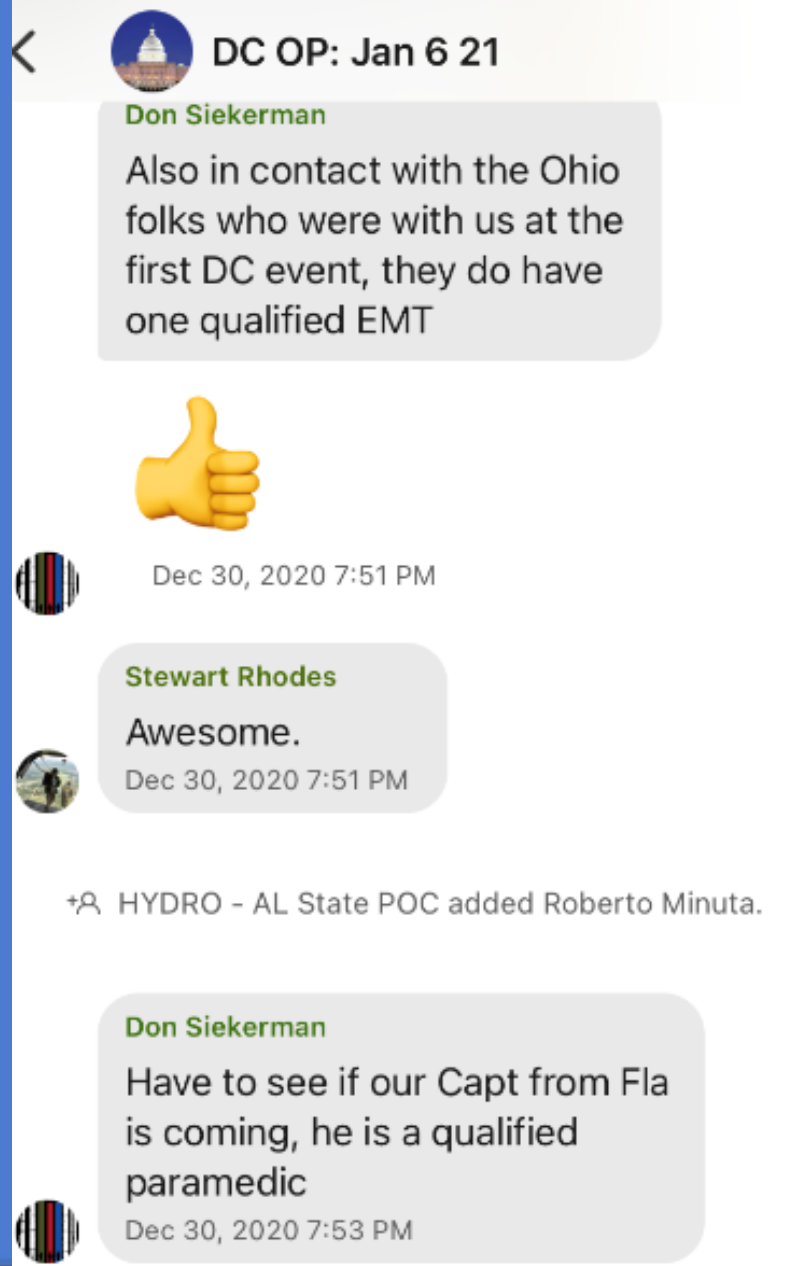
DC OP: Jan 6 21

Don Siekerman
Also in contact with the Ohio folks who were with us at the first DC event, they do have one qualified EMT

👍

Dec 30, 2020 7:51 PM

Stewart Rhodes
Awesome.
Dec 30, 2020 7:51 PM

HYDRO - AL State POC added Roberto Minuta.

Don Siekerman
Have to see if our Capt from Fla is coming, he is a qualified paramedic
Dec 30, 2020 7:53 PM